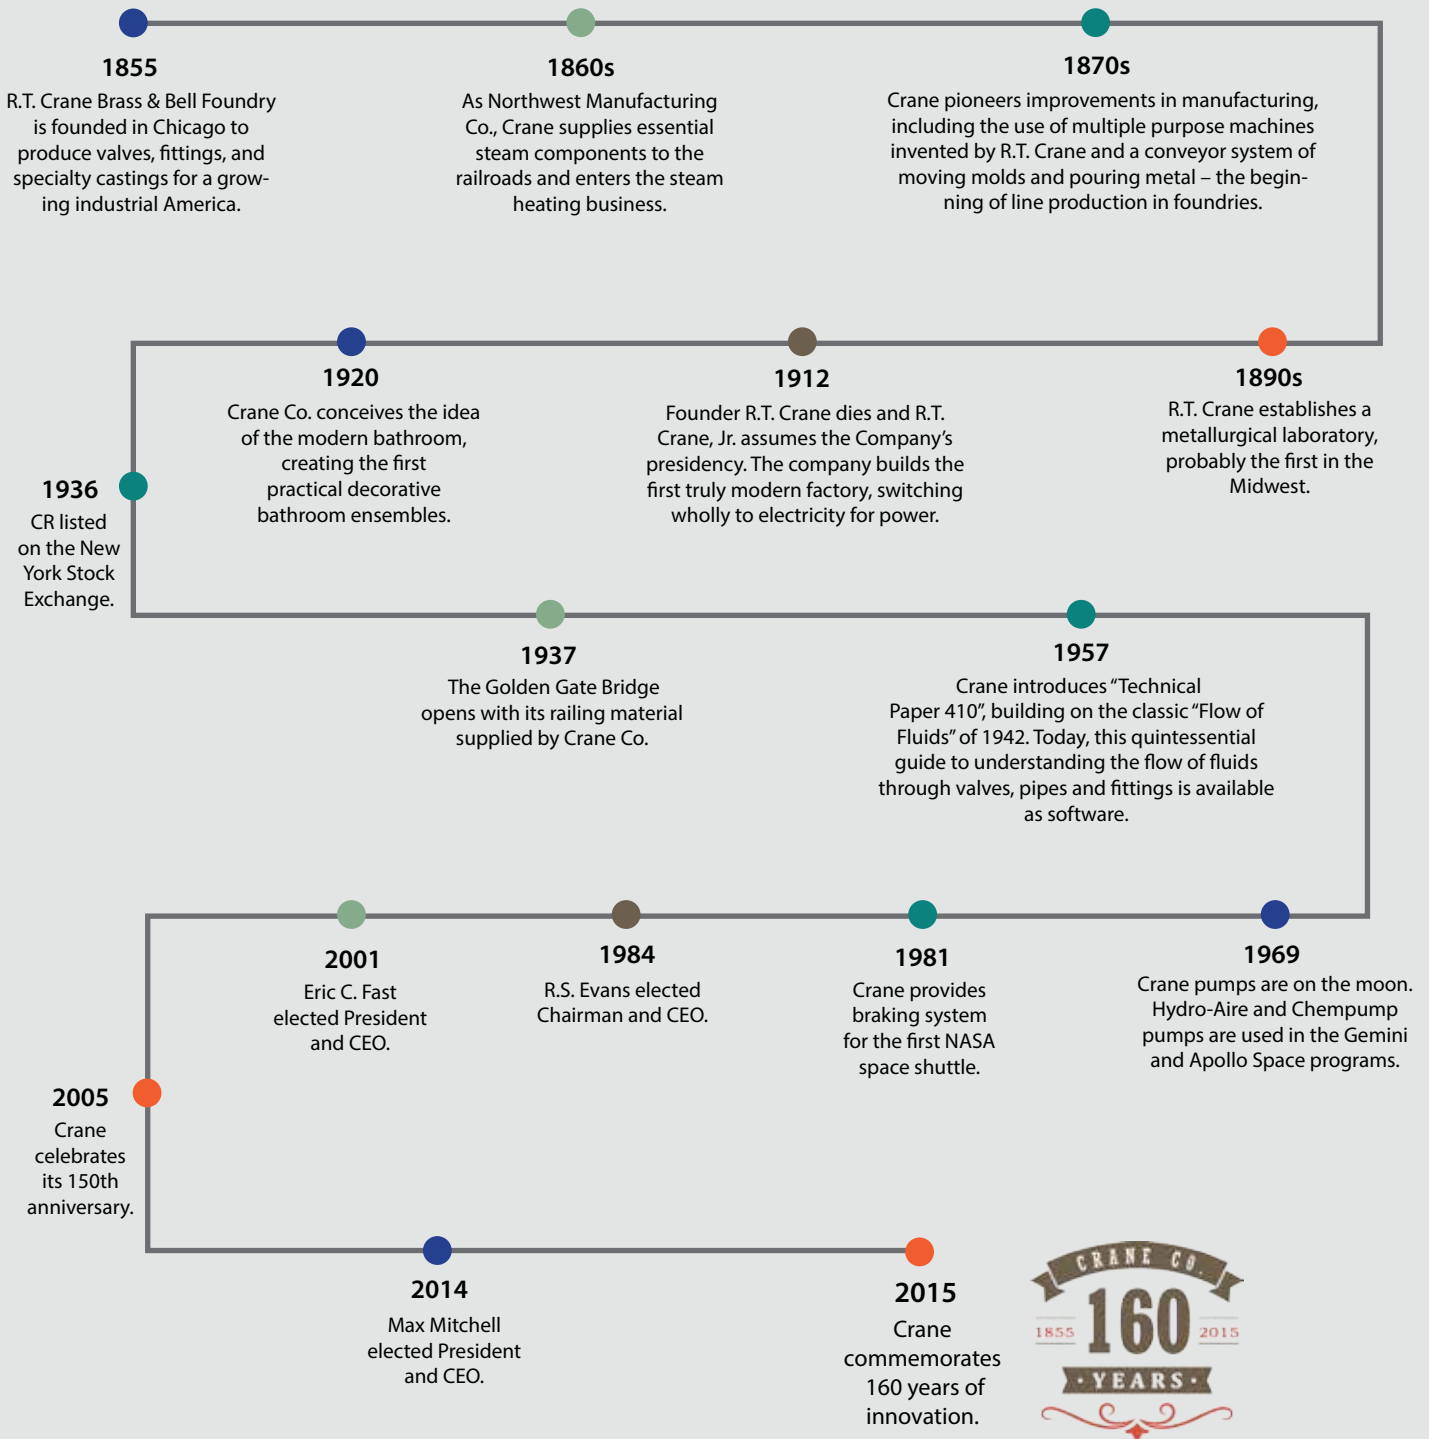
1855
R.T. Crane Brass & Bell Foundry is founded in Chicago to produce valves, fittings, and specialty castings for a growing industrial America.

1860s
As Northwest Manufacturing Co., Crane supplies essential steam components to the railroads and enters the steam heating business.

1870s
Crane pioneers improvements in manufacturing, including the use of multiple purpose machines invented by R.T. Crane and a conveyor system of moving molds and pouring metal – the beginning of line production in foundries.

1920
Crane Co. conceives the idea of the modern bathroom, creating the first practical decorative bathroom ensembles.

1912
Founder R.T. Crane dies and R.T. Crane, Jr. assumes the Company's presidency. The company builds the first truly modern factory, switching wholly to electricity for power.

1890s
R.T. Crane establishes a metallurgical laboratory, probably the first in the Midwest.

1936
CR listed on the New York Stock Exchange.

1937
The Golden Gate Bridge opens with its railing material supplied by Crane Co.

1957
Crane introduces "Technical Paper 410", building on the classic "Flow of Fluids" of 1942. Today, this quintessential guide to understanding the flow of fluids through valves, pipes and fittings is available as software.

2001
Eric C. Fast elected President and CEO.

1984
R.S. Evans elected Chairman and CEO.

1981
Crane provides braking system for the first NASA space shuttle.

1969
Crane pumps are on the moon. Hydro-Aire and Chempump pumps are used in the Gemini and Apollo Space programs.

2005
Crane celebrates its 150th anniversary.

2014
Max Mitchell elected President and CEO.

2015
Crane commemorates 160 years of innovation.

CRANE CO.
1855 160 2015
YEARS